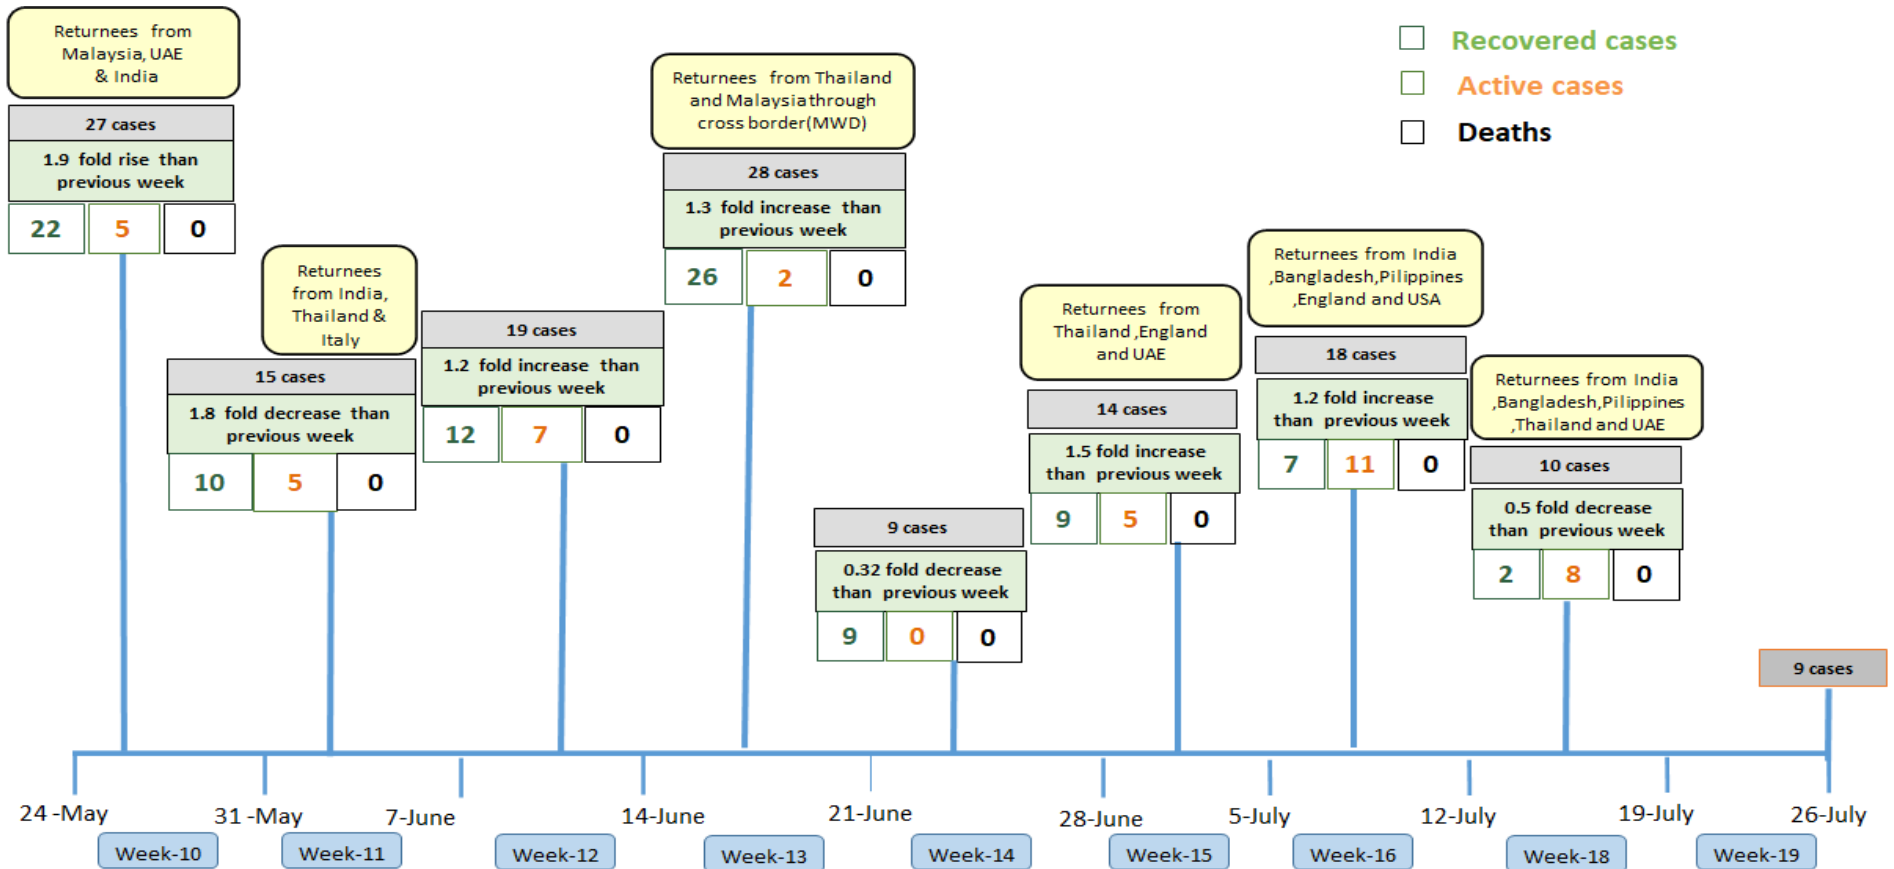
Returnees from Malaysia, UAE & India

27 cases

1.9 fold rise than previous week

22 5 0

Returnees from India, Thailand & Italy

15 cases

1.8 fold decrease than previous week

10 5 0

19 cases

1.2 fold increase than previous week

12 7 0

Returnees from Thailand and Malaysia through cross border(MWD)

28 cases

1.3 fold increase than previous week

26 2 0

9 cases

0.32 fold decrease than previous week

9 0 0

Returnees from Thailand ,England and UAE

14 cases

1.5 fold increase than previous week

9 5 0

Returnees from India ,Bangladesh,Pilippines ,England and USA

18 cases

1.2 fold increase than previous week

7 11 0

Returnees from India ,Bangladesh,Pilippines ,Thailand and UAE

10 cases

0.5 fold decrease than previous week

2 8 0

9 cases

Recovered cases
Active cases
Deaths

24 -May 31 -May 7-June 14-June 21-June 28-June 5-July 12-July 19-July 26-July

Week-10 Week-11 Week-12 Week-13 Week-14 Week-15 Week-16 Week-18 Week-19